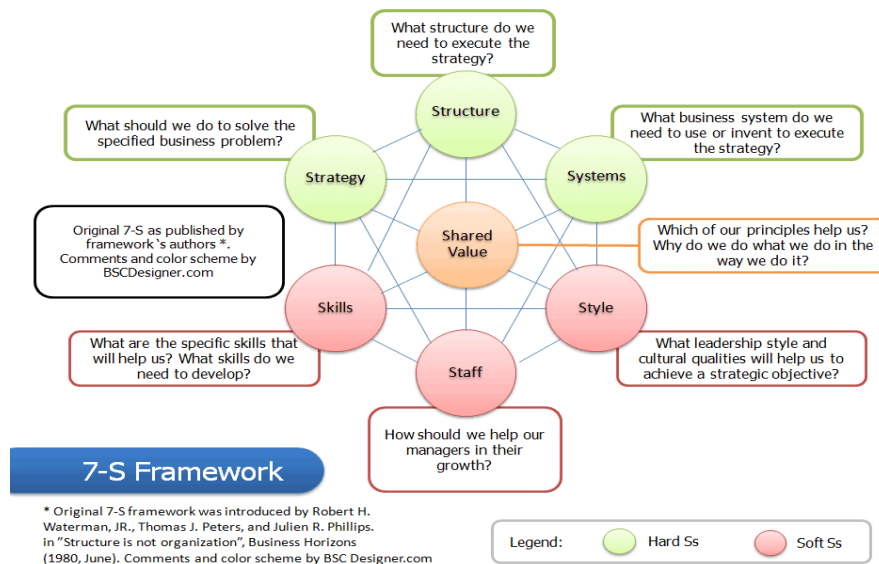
What structure do we need to execute the strategy?

Structure

What should we do to solve the specified business problem?

Strategy

What business system do we need to use or invent to execute the strategy?

Systems

Original 7-S as published by framework`s authors *. Comments and color scheme by BSCDesigner.com

Shared Value

Which of our principles help us? Why do we do what we do in the way we do it?

Skills

Style

What are the specific skills that will help us? What skills do we need to develop?

Staff

What leadership style and cultural qualities will help us to achieve a strategic objective?

How should we help our managers in their growth?

7-S Framework

* Original 7-S framework was introduced by Robert H. Waterman, JR., Thomas J. Peters, and Julien R. Phillips. in "Structure is not organization", Business Horizons (1980, June). Comments and color scheme by BSC Designer.com

Legend: Hard Ss Soft Ss